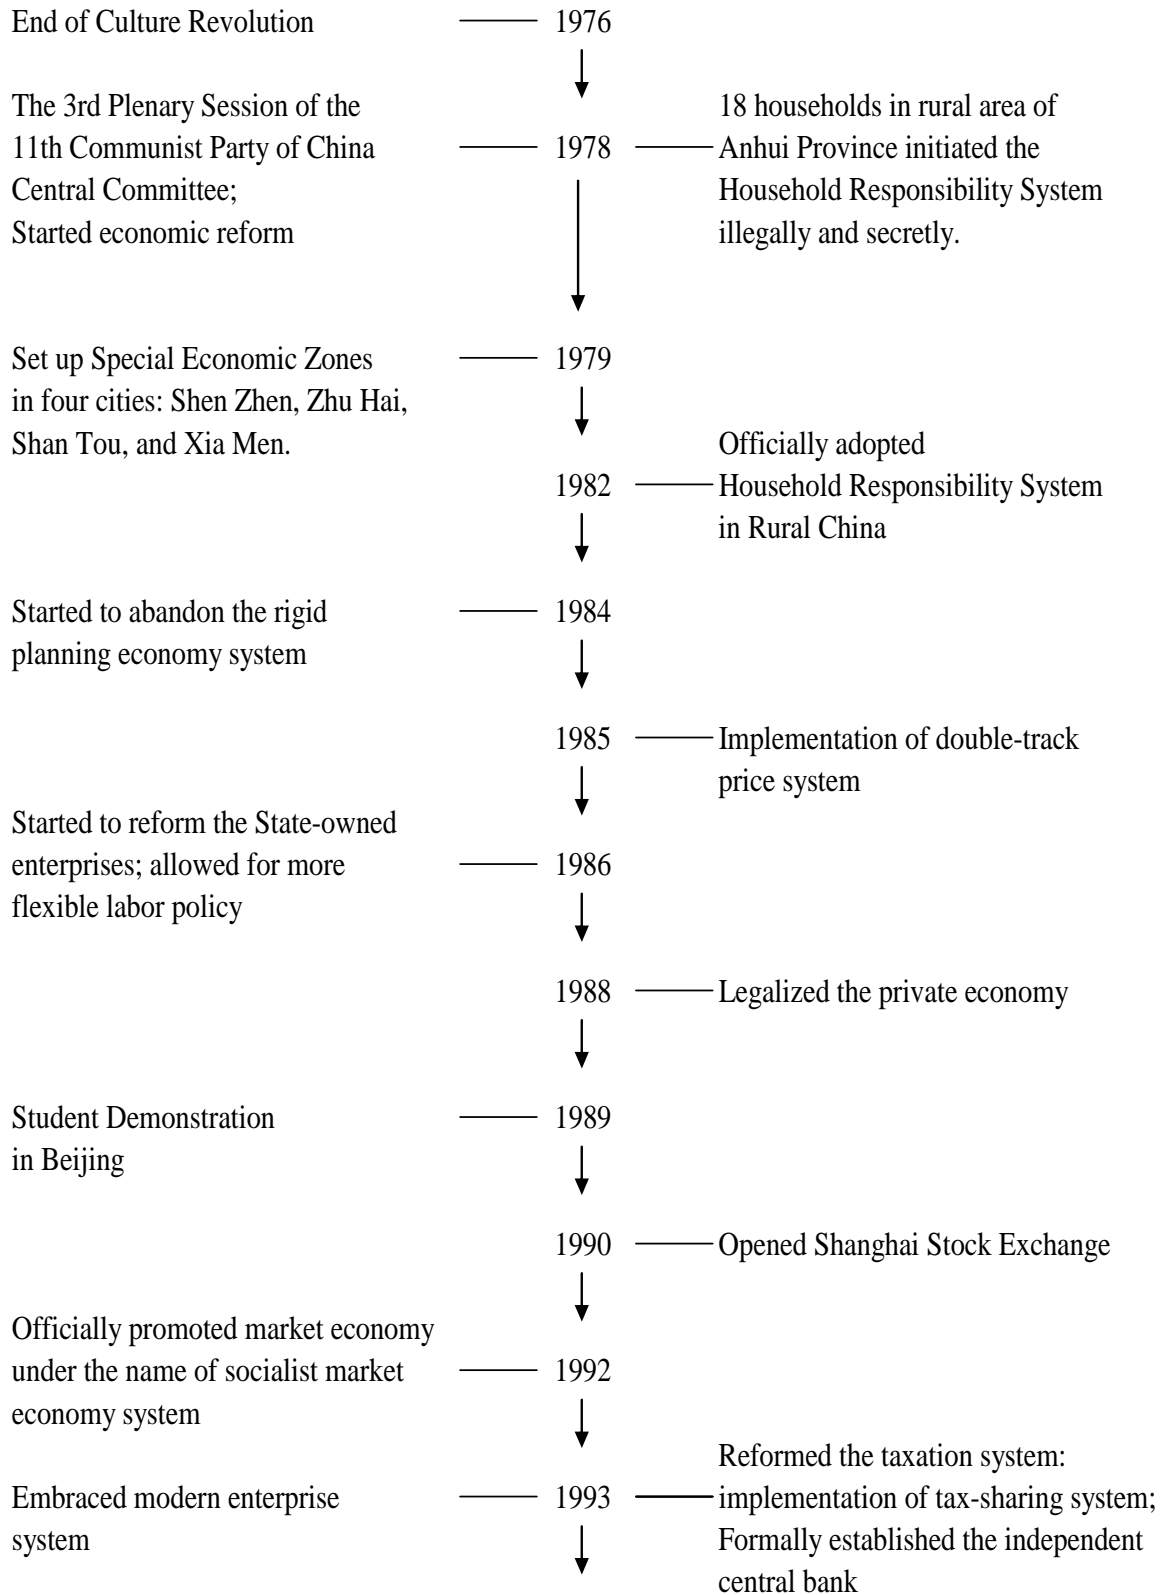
End of Culture Revolution — 1976

The 3rd Plenary Session of the 11th Communist Party of China Central Committee; Started economic reform — 1978 — 18 households in rural area of Anhui Province initiated the Household Responsibility System illegally and secretly.

Set up Special Economic Zones in four cities: Shen Zhen, Zhu Hai, Shan Tou, and Xia Men. — 1979

1982 — Officially adopted Household Responsibility System in Rural China

Started to abandon the rigid planning economy system — 1984

1985 — Implementation of double-track price system

Started to reform the State-owned enterprises; allowed for more flexible labor policy — 1986

1988 — Legalized the private economy

Student Demonstration in Beijing — 1989

1990 — Opened Shanghai Stock Exchange

Officially promoted market economy under the name of socialist market economy system — 1992

Embraced modern enterprise system — 1993 — Reformed the taxation system: implementation of tax-sharing system; Formally established the independent central bank